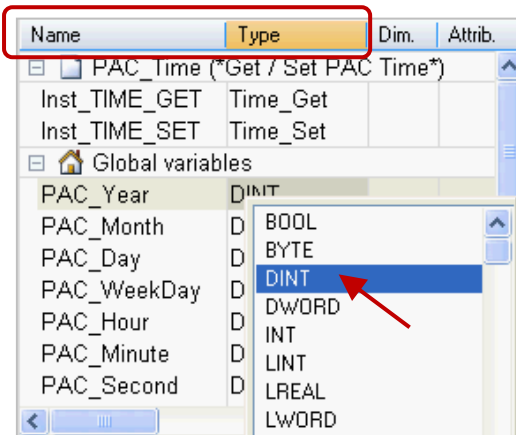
| Name | Type | Dim. | Attrib. |
|---|---|---|---|
| ⊟ PAC_Time (*Get / Set PAC Time*) | | | |
| Inst_TIME_GET | Time_Get | | |
| Inst_TIME_SET | Time_Set | | |
| ⊟ Global variables | | | |
| PAC_Year | DINT | | |
| PAC_Month | D | | |
| PAC_Day | D | | |
| PAC_WeekDay | D | | |
| PAC_Hour | D | | |
| PAC_Minute | D | | |
| PAC_Second | D | | |

BOOL
BYTE
DINT
DWORD
INT
LINT
LREAL
LWORD